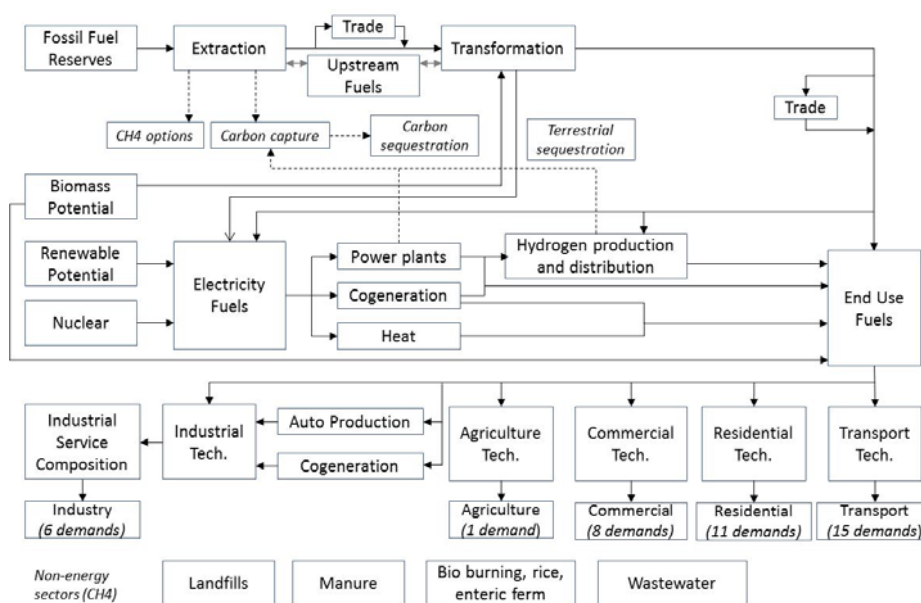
Fossil Fuel Reserves

Extraction

Trade

Upstream Fuels

Transformation

Trade

CH4 options

Carbon capture

Carbon sequestration

Terrestrial sequestration

Biomass Potential

Renewable Potential

Nuclear

Electricity Fuels

Power plants

Cogeneration

Heat

Hydrogen production and distribution

End Use Fuels

Industrial Service Composition

Industrial Tech.

Auto Production

Cogeneration

Agriculture Tech.

Commercial Tech.

Residential Tech.

Transport Tech.

Industry (6 demands)

Agriculture (1 demand)

Commercial (8 demands)

Residential (11 demands)

Transport (15 demands)

Non-energy sectors (CH4)

Landfills

Manure

Bio burning, rice, enteric ferm

Wastewater